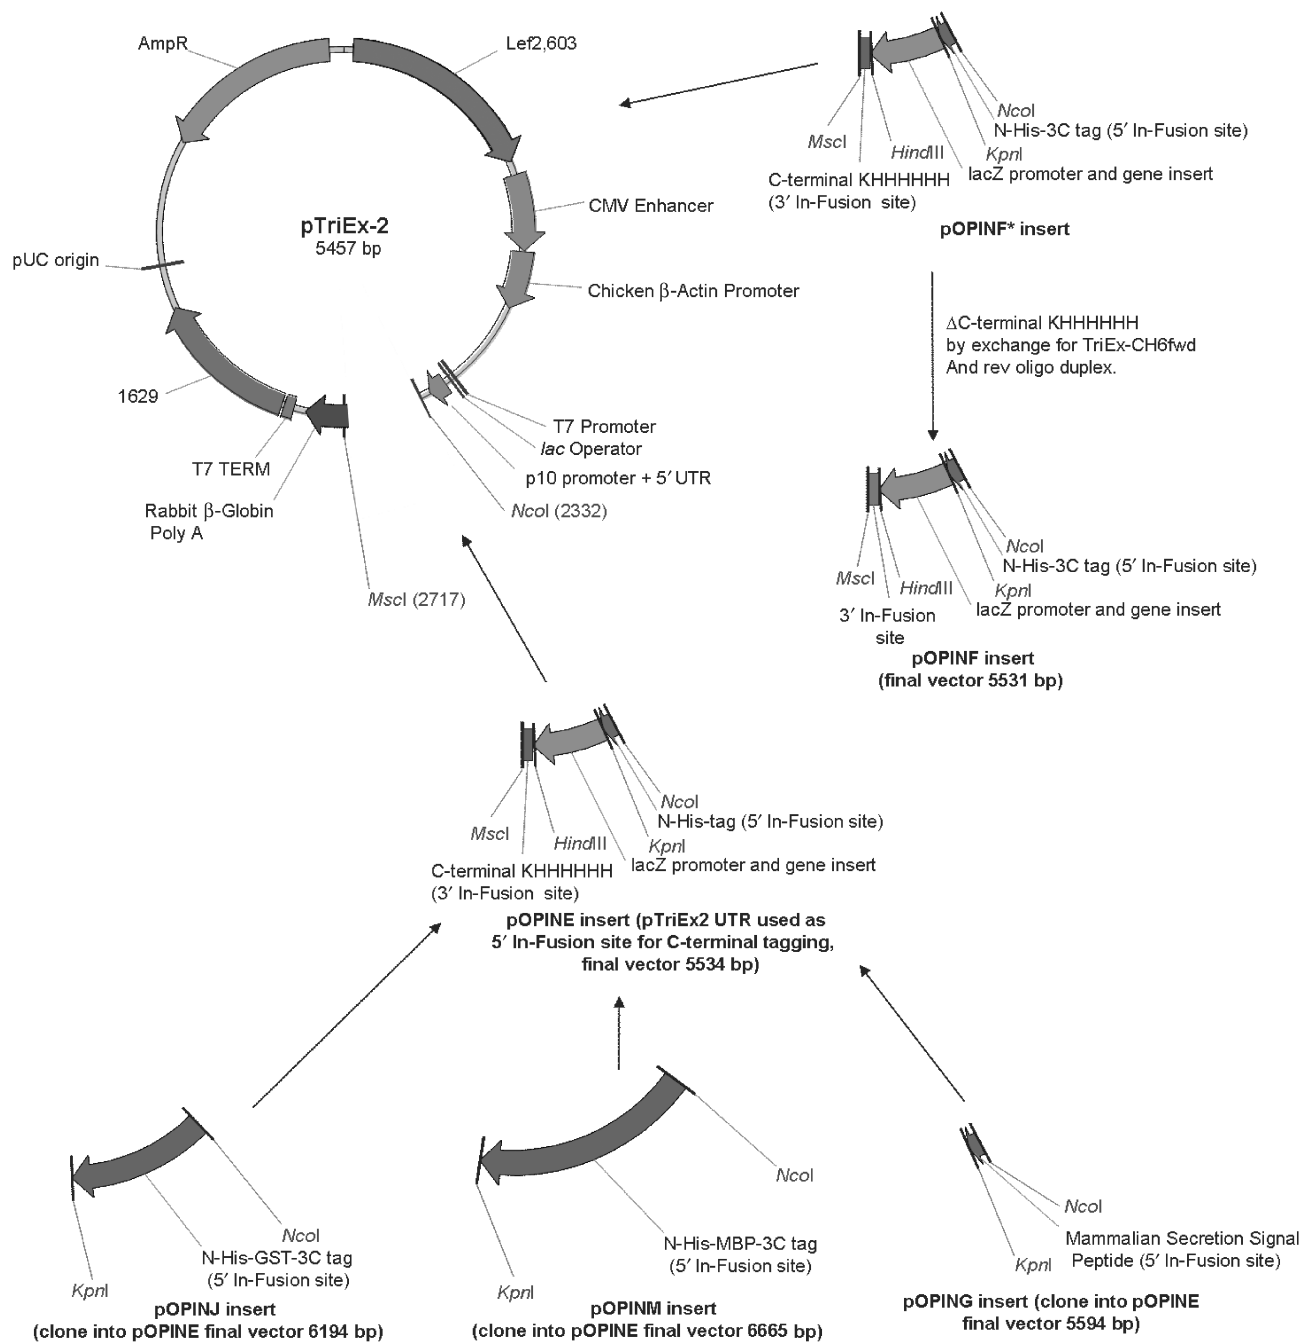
AmpR
Lef2,603
pTriEx-2
5457 bp
CMV Enhancer
pUC origin
Chicken β-Actin Promoter
1629
T7 TERM
Rabbit β-Globin Poly A
T7 Promoter
*lac* Operator
p10 promoter + 5′ UTR
*Nco*I (2332)
*Msc*I (2717)

*Nco*I
N-His-3C tag (5′ In-Fusion site)
*Msc*I
*Hind*III
*Kpn*I
C-terminal KHHHHHH (3′ In-Fusion site)
lacZ promoter and gene insert
**pOPINF* insert**

ΔC-terminal KHHHHHH by exchange for TriEx-CH6fwd And rev oligo duplex.

*Nco*I
N-His-3C tag (5′ In-Fusion site)
*Msc*I
*Hind*III
*Kpn*I
3′ In-Fusion site
lacZ promoter and gene insert
**pOPINF insert (final vector 5531 bp)**

*Nco*I
N-His-tag (5′ In-Fusion site)
*Msc*I
*Hind*III
*Kpn*I
C-terminal KHHHHHH (3′ In-Fusion site)
lacZ promoter and gene insert
**pOPINE insert (pTriEx2 UTR used as 5′ In-Fusion site for C-terminal tagging, final vector 5534 bp)**

*Kpn*I
*Nco*I
N-His-GST-3C tag (5′ In-Fusion site)
**pOPINJ insert (clone into pOPINE final vector 6194 bp)**

*Nco*I
N-His-MBP-3C tag (5′ In-Fusion site)
*Kpn*I
**pOPINM insert (clone into pOPINE final vector 6665 bp)**

*Nco*I
Mammalian Secretion Signal Peptide (5′ In-Fusion site)
*Kpn*I
**pOPING insert (clone into pOPINE final vector 5594 bp)**